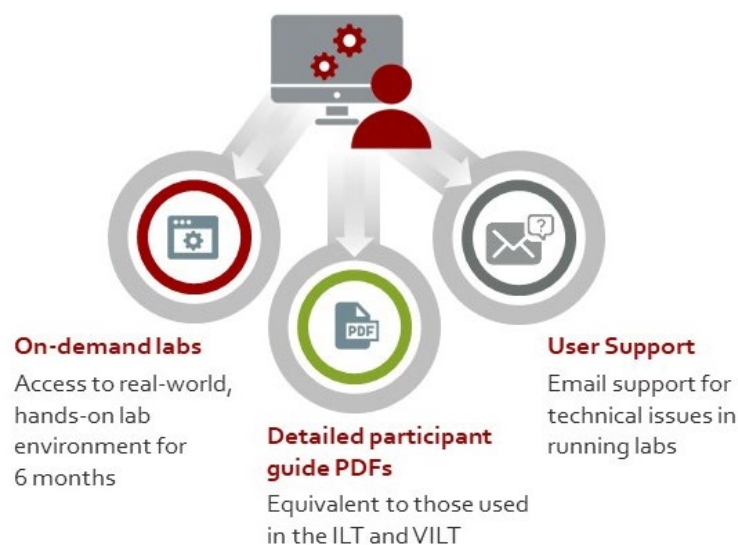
PDF

On-demand labs
Access to real-world, hands-on lab environment for 6 months

Detailed participant guide PDFs
Equivalent to those used in the ILT and VILT

User Support
Email support for technical issues in running labs